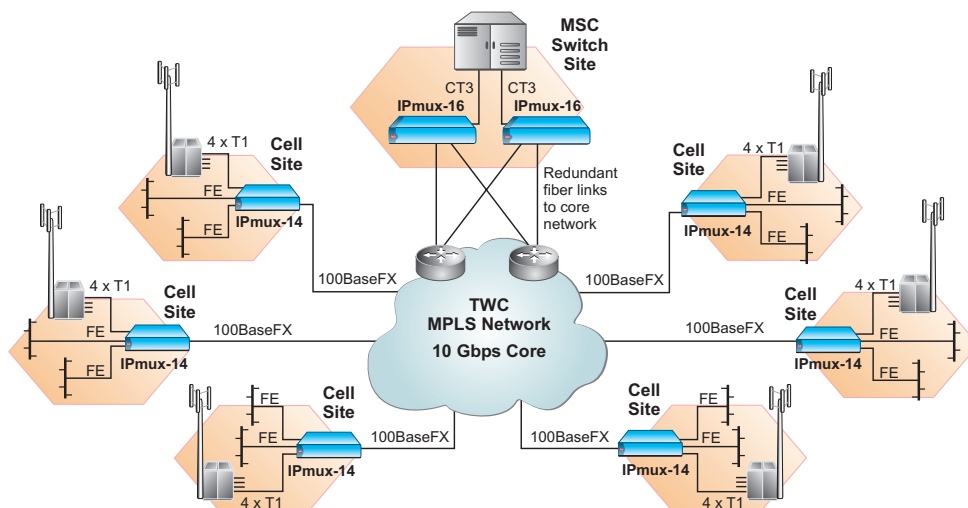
MSC Switch Site

CT3 CT3

IPmux-16 IPmux-16

Redundant fiber links to core network

4 x T1

Cell Site

FE

IPmux-14

FE

Cell Site

4 x T1

FE

IPmux-14

FE

100BaseFX

100BaseFX

4 x T1

Cell Site

FE

IPmux-14

FE

100BaseFX

TWC MPLS Network

10 Gbps Core

100BaseFX

Cell Site

4 x T1

FE

IPmux-14

FE

Cell Site

FE

FE

IPmux-14

4 x T1

100BaseFX

100BaseFX

Cell Site

FE

FE

IPmux-14

4 x T1